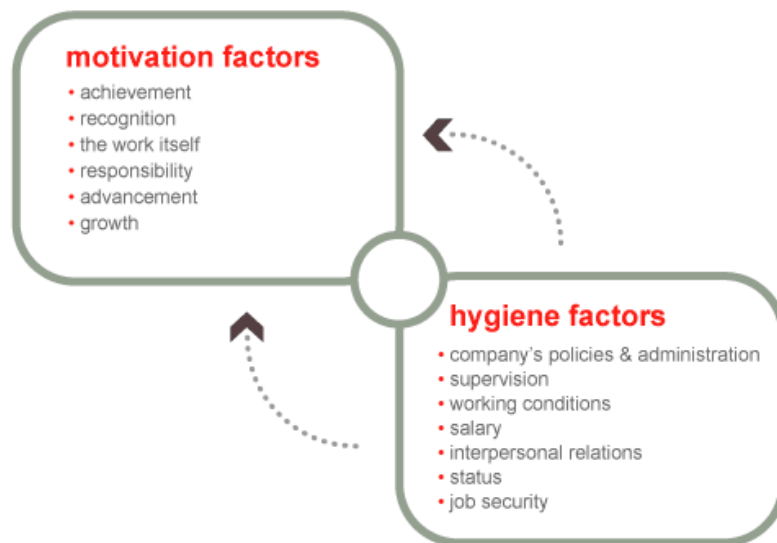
motivation factors

- achievement
- recognition
- the work itself
- responsibility
- advancement
- growth

hygiene factors

- company's policies & administration
- supervision
- working conditions
- salary
- interpersonal relations
- status
- job security